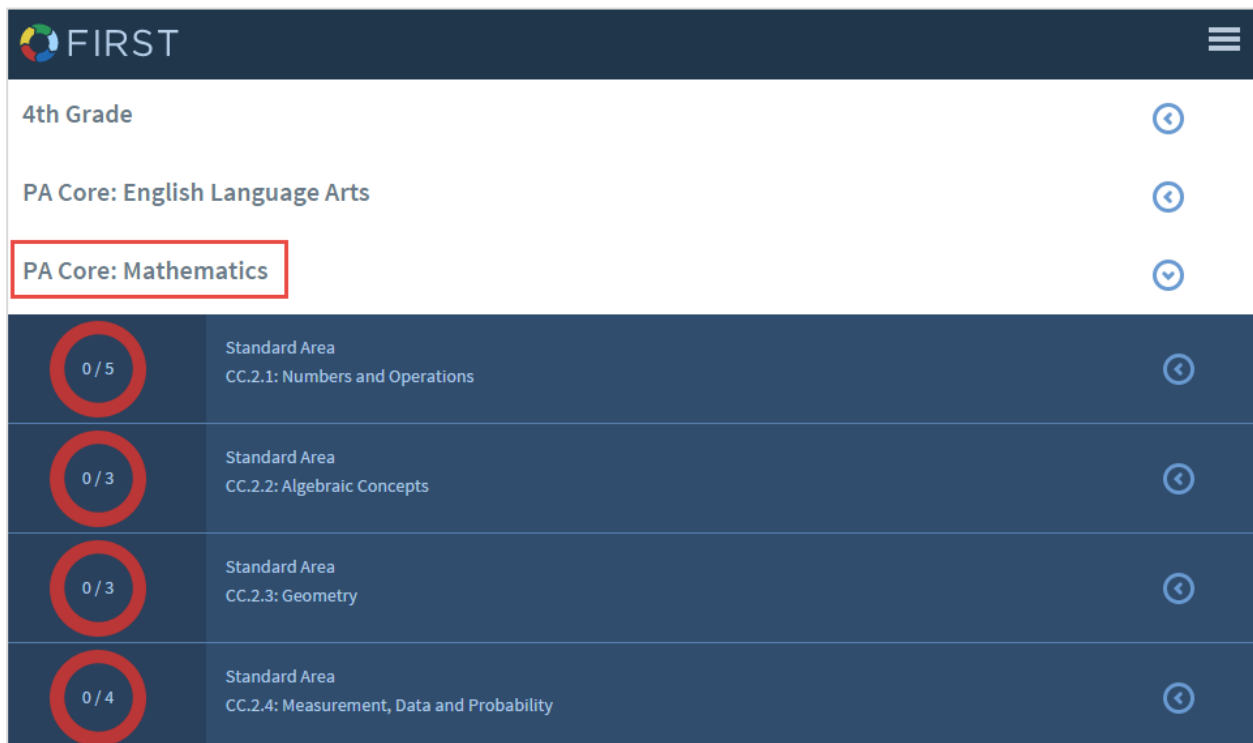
FIRST

4th Grade

PA Core: English Language Arts

PA Core: Mathematics

0 / 5

Standard Area
CC.2.1: Numbers and Operations

0 / 3

Standard Area
CC.2.2: Algebraic Concepts

0 / 3

Standard Area
CC.2.3: Geometry

0 / 4

Standard Area
CC.2.4: Measurement, Data and Probability